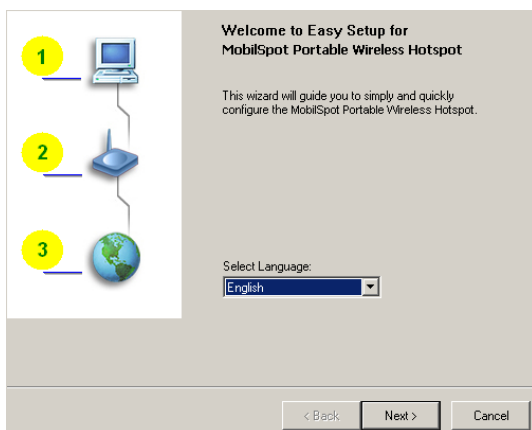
1

2

3

Welcome to Easy Setup for MobilSpot Portable Wireless Hotspot

This wizard will guide you to simply and quickly configure the MobilSpot Portable Wireless Hotspot.

Select Language:

English

< Back

Next >

Cancel